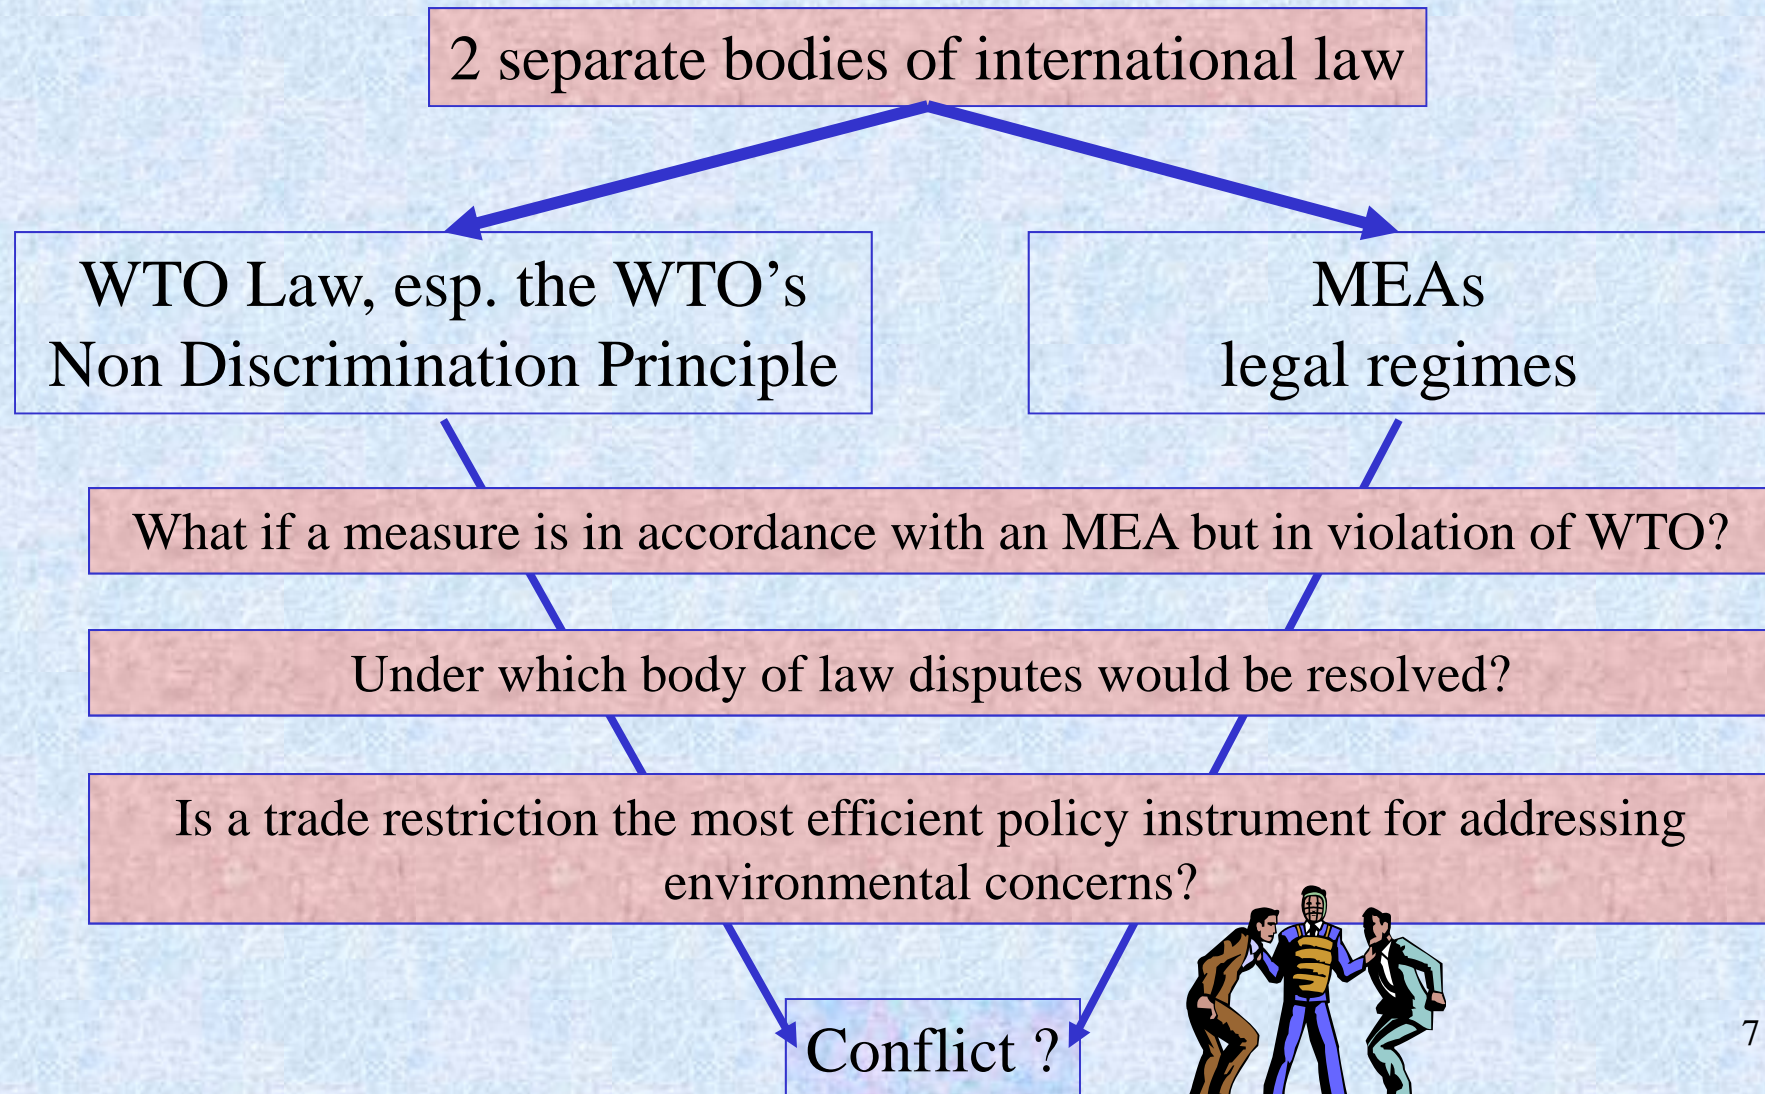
2 separate bodies of international law

WTO Law, esp. the WTO’s Non Discrimination Principle

MEAs legal regimes

What if a measure is in accordance with an MEA but in violation of WTO?

Under which body of law disputes would be resolved?

Is a trade restriction the most efficient policy instrument for addressing environmental concerns?

Conflict ?

7